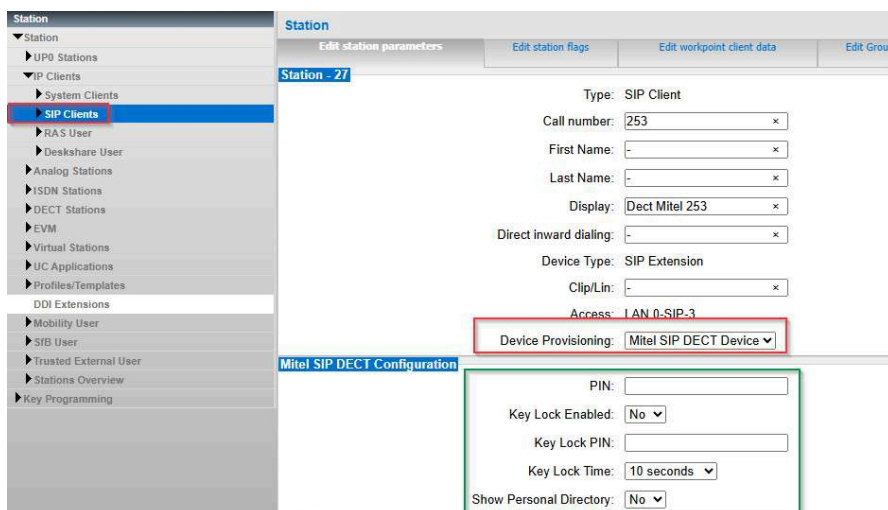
Station
Station
UP0 Stations
IP Clients
System Clients
SIP Clients
RAS User
Deskshare User
Analog Stations
ISDN Stations
DECT Stations
EVM
Virtual Stations
UC Applications
Profiles/Templates
DDI Extensions
Mobility User
SfB User
Trusted External User
Stations Overview
Key Programming

Station

Edit station parameters | Edit station flags | Edit workpoint client data | Edit Grou

Station - 27

Type: SIP Client
Call number: 253 ×
First Name: - ×
Last Name: - ×
Display: Dect Mitel 253 ×
Direct inward dialing: - ×
Device Type: SIP Extension
Clip/Lin: - ×
Access: LAN 0-SIP-3
Device Provisioning: Mitel SIP DECT Device

Mitel SIP DECT Configuration

PIN:
Key Lock Enabled: No
Key Lock PIN:
Key Lock Time: 10 seconds
Show Personal Directory: No